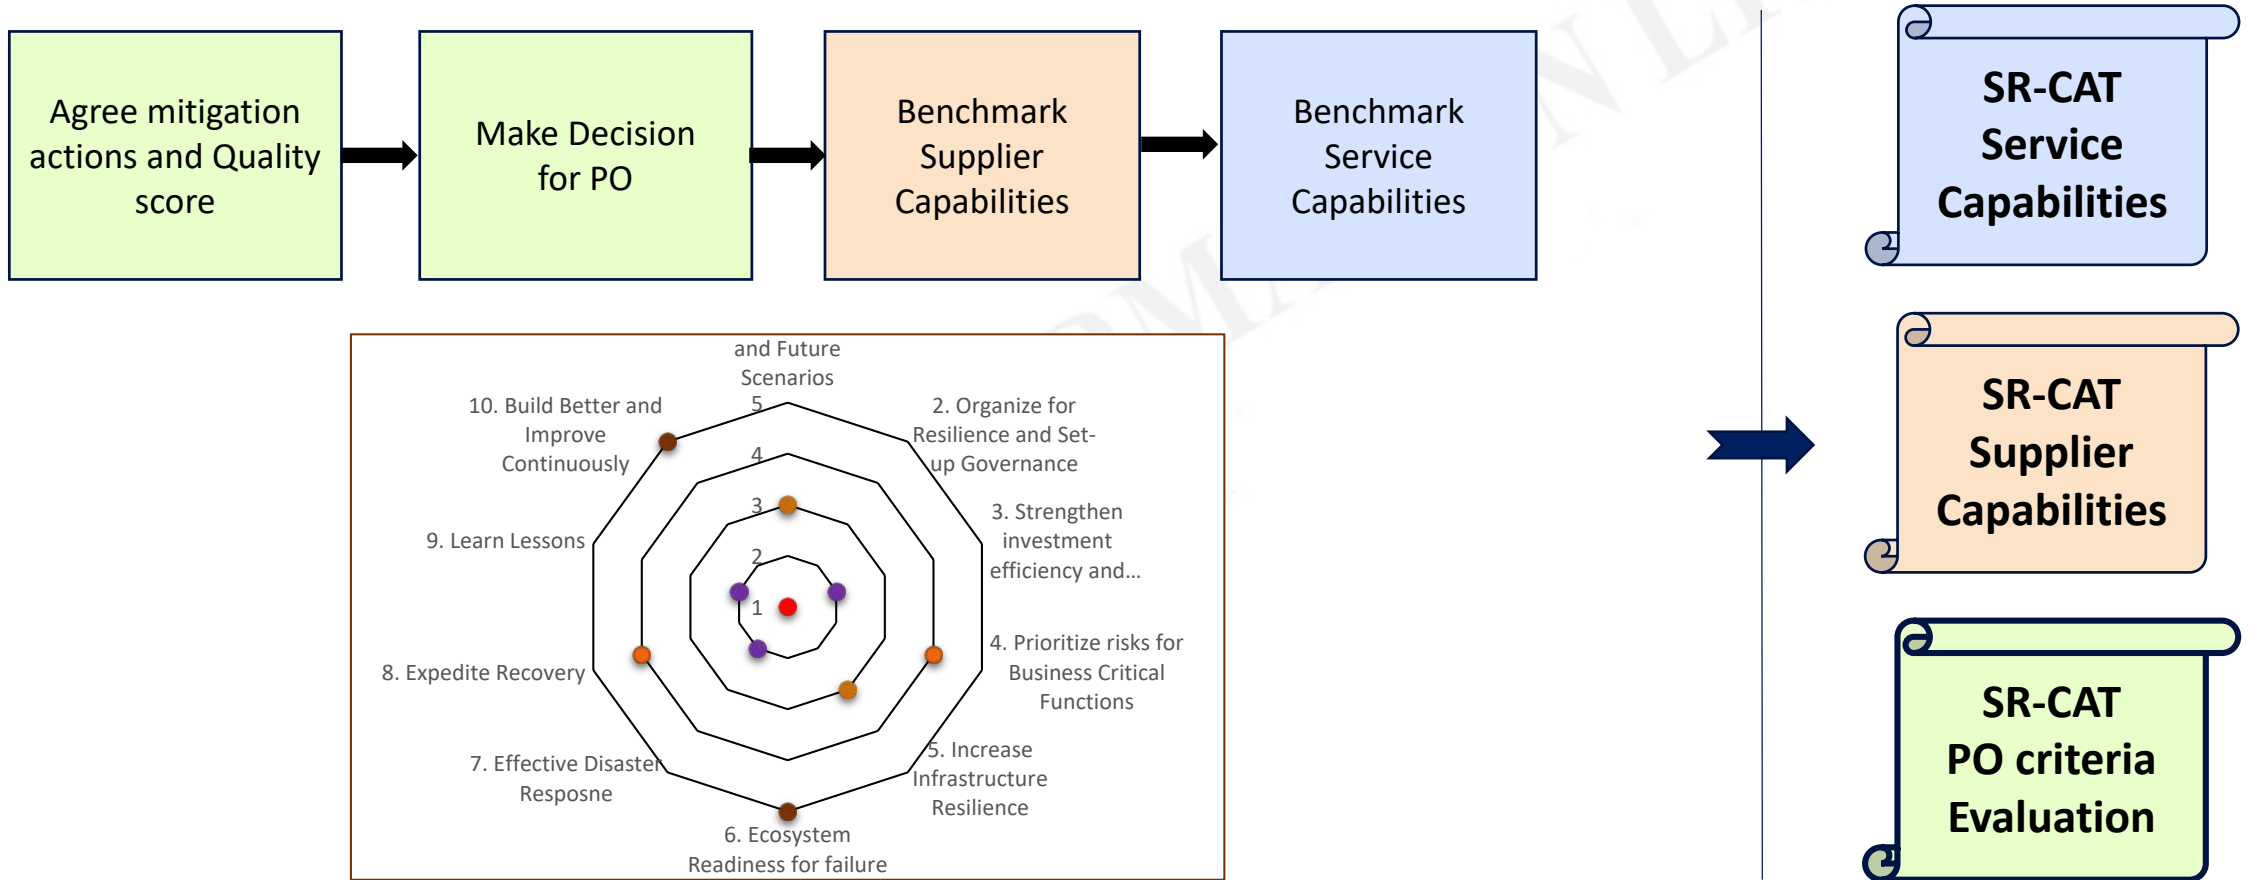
Agree mitigation actions and Quality score

Make Decision for PO

Benchmark Supplier Capabilities

Benchmark Service Capabilities

and Future Scenarios

10. Build Better and Improve Continuously

2. Organize for Resilience and Set-up Governance

9. Learn Lessons

3. Strengthen investment efficiency and...

8. Expedite Recovery

4. Prioritize risks for Business Critical Functions

7. Effective Disaster Resposne

5. Increase Infrastructure Resilience

6. Ecosystem Readiness for failure

5
4
3
2
1

SR-CAT Service Capabilities

SR-CAT Supplier Capabilities

SR-CAT PO criteria Evaluation